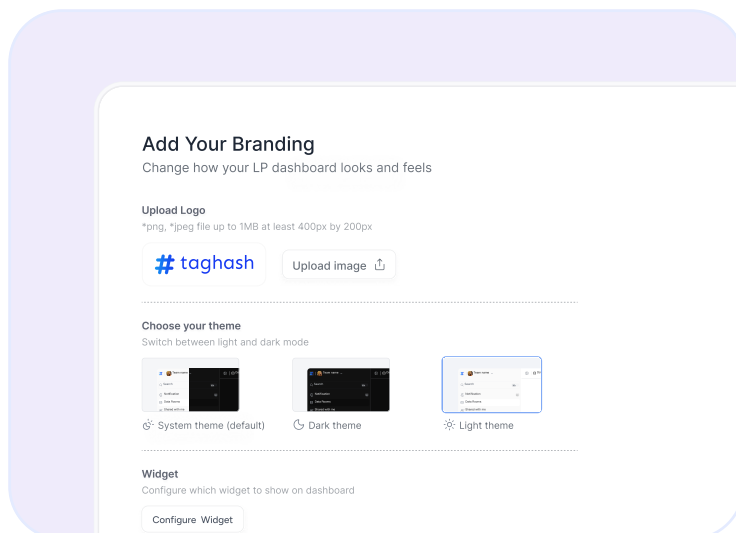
Add Your Branding
Change how your LP dashboard looks and feels

Upload Logo
*png, *jpeg file up to 1MB at least 400px by 200px

# taghash

Upload image

Choose your theme
Switch between light and dark mode

System theme (default)

Dark theme

Light theme

Widget
Configure which widget to show on dashboard

Configure Widget